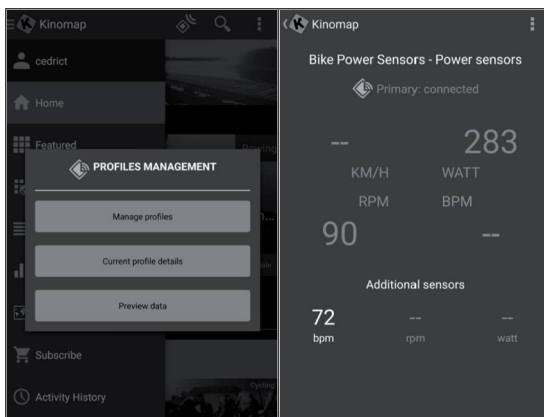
Kinomap

cedrict

Home

Featured

PROFILES MANAGEMENT

Manage profiles

Current profile details

Preview data

Subscribe

Activity History

Kinomap

Bike Power Sensors - Power sensors

Primary: connected

--

283

KM/H

WATT

RPM

BPM

90

--

Additional sensors

72

bpm

--

rpm

--

watt